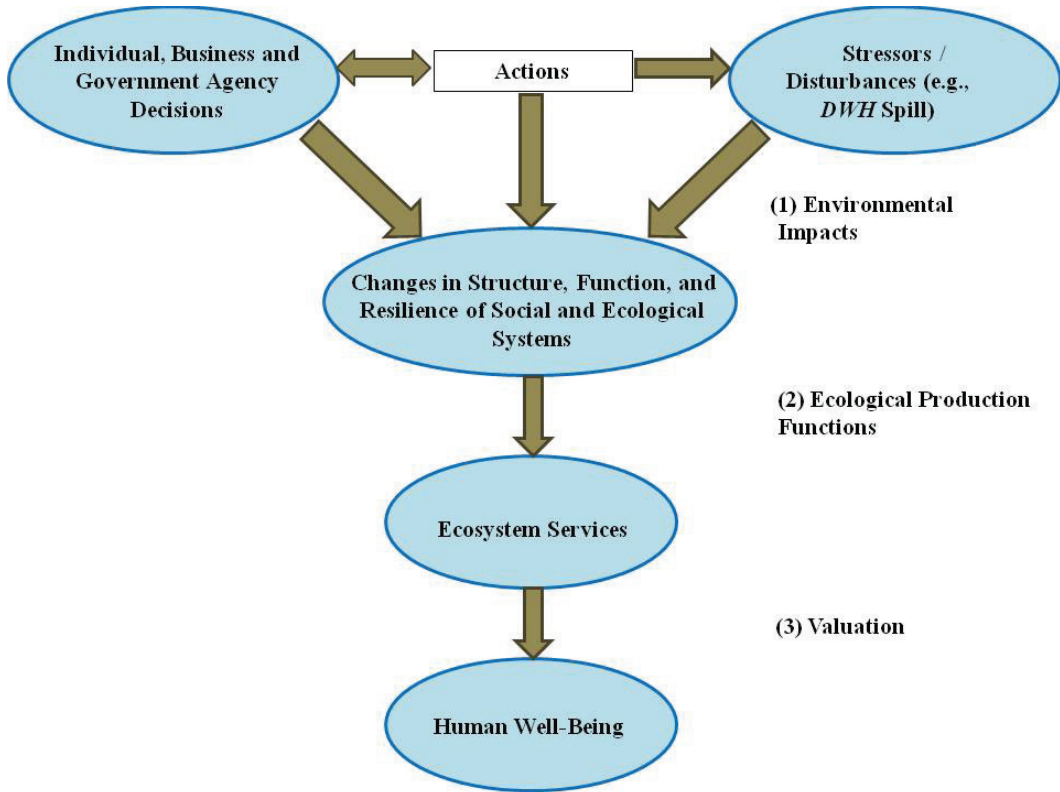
Individual, Business and Government Agency Decisions

Actions

Stressors / Disturbances (e.g., *DWH* Spill)

(1) Environmental Impacts

Changes in Structure, Function, and Resilience of Social and Ecological Systems

(2) Ecological Production Functions

Ecosystem Services

(3) Valuation

Human Well-Being